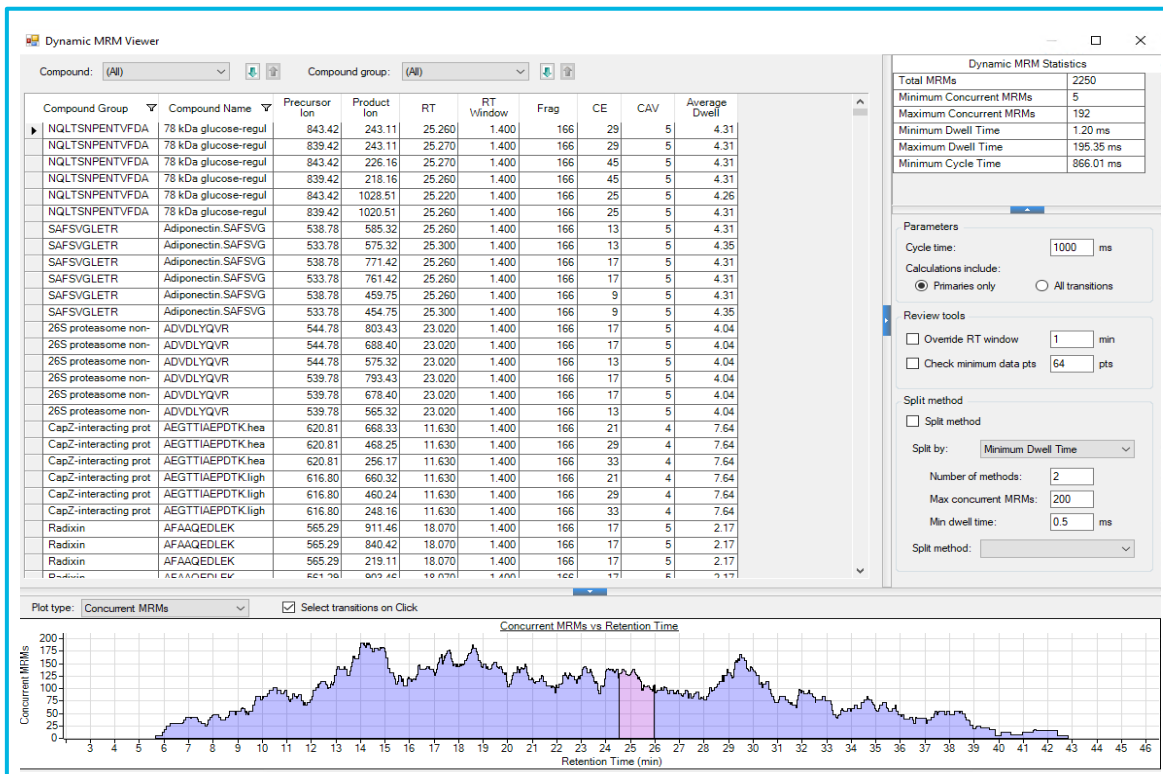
Dynamic MRM Viewer

Compound: (All)    Compound group: (All)

| Compound Group | Compound Name | Precursor Ion | Product Ion | RT | RT Window | Frag | CE | CAV | Average Dwell |
|---|---|---|---|---|---|---|---|---|---|
| NQLTSNPENTVFDA | 78 kDa glucose-regul | 843.42 | 243.11 | 25.260 | 1.400 | 166 | 29 | 5 | 4.31 |
| NQLTSNPENTVFDA | 78 kDa glucose-regul | 839.42 | 243.11 | 25.270 | 1.400 | 166 | 29 | 5 | 4.31 |
| NQLTSNPENTVFDA | 78 kDa glucose-regul | 843.42 | 226.16 | 25.270 | 1.400 | 166 | 45 | 5 | 4.31 |
| NQLTSNPENTVFDA | 78 kDa glucose-regul | 839.42 | 218.16 | 25.260 | 1.400 | 166 | 45 | 5 | 4.31 |
| NQLTSNPENTVFDA | 78 kDa glucose-regul | 843.42 | 1028.51 | 25.220 | 1.400 | 166 | 25 | 5 | 4.26 |
| NQLTSNPENTVFDA | 78 kDa glucose-regul | 839.42 | 1020.51 | 25.260 | 1.400 | 166 | 25 | 5 | 4.31 |
| SAFSVGLETR | Adiponectin.SAFSVG | 538.78 | 585.32 | 25.260 | 1.400 | 166 | 13 | 5 | 4.31 |
| SAFSVGLETR | Adiponectin.SAFSVG | 533.78 | 575.32 | 25.300 | 1.400 | 166 | 13 | 5 | 4.35 |
| SAFSVGLETR | Adiponectin.SAFSVG | 538.78 | 771.42 | 25.260 | 1.400 | 166 | 17 | 5 | 4.31 |
| SAFSVGLETR | Adiponectin.SAFSVG | 533.78 | 761.42 | 25.260 | 1.400 | 166 | 17 | 5 | 4.31 |
| SAFSVGLETR | Adiponectin.SAFSVG | 538.78 | 459.75 | 25.260 | 1.400 | 166 | 9 | 5 | 4.31 |
| SAFSVGLETR | Adiponectin.SAFSVG | 533.78 | 454.75 | 25.300 | 1.400 | 166 | 9 | 5 | 4.35 |
| 26S proteasome non- | ADVDLYQVR | 544.78 | 803.43 | 23.020 | 1.400 | 166 | 17 | 5 | 4.04 |
| 26S proteasome non- | ADVDLYQVR | 544.78 | 688.40 | 23.020 | 1.400 | 166 | 17 | 5 | 4.04 |
| 26S proteasome non- | ADVDLYQVR | 544.78 | 575.32 | 23.020 | 1.400 | 166 | 13 | 5 | 4.04 |
| 26S proteasome non- | ADVDLYQVR | 539.78 | 793.43 | 23.020 | 1.400 | 166 | 17 | 5 | 4.04 |
| 26S proteasome non- | ADVDLYQVR | 539.78 | 678.40 | 23.020 | 1.400 | 166 | 17 | 5 | 4.04 |
| 26S proteasome non- | ADVDLYQVR | 539.78 | 565.32 | 23.020 | 1.400 | 166 | 13 | 5 | 4.04 |
| CapZ-interacting prot | AEGTTIAEPDTK.hea | 620.81 | 668.33 | 11.630 | 1.400 | 166 | 21 | 4 | 7.64 |
| CapZ-interacting prot | AEGTTIAEPDTK.hea | 620.81 | 468.25 | 11.630 | 1.400 | 166 | 29 | 4 | 7.64 |
| CapZ-interacting prot | AEGTTIAEPDTK.hea | 620.81 | 256.17 | 11.630 | 1.400 | 166 | 33 | 4 | 7.64 |
| CapZ-interacting prot | AEGTTIAEPDTK.ligh | 616.80 | 660.32 | 11.630 | 1.400 | 166 | 21 | 4 | 7.64 |
| CapZ-interacting prot | AEGTTIAEPDTK.ligh | 616.80 | 460.24 | 11.630 | 1.400 | 166 | 29 | 4 | 7.64 |
| CapZ-interacting prot | AEGTTIAEPDTK.ligh | 616.80 | 248.16 | 11.630 | 1.400 | 166 | 33 | 4 | 7.64 |
| Radixin | AFAAQEDLEK | 565.29 | 911.46 | 18.070 | 1.400 | 166 | 17 | 5 | 2.17 |
| Radixin | AFAAQEDLEK | 565.29 | 840.42 | 18.070 | 1.400 | 166 | 17 | 5 | 2.17 |
| Radixin | AFAAQEDLEK | 565.29 | 219.11 | 18.070 | 1.400 | 166 | 17 | 5 | 2.17 |

Dynamic MRM Statistics

| Total MRMs | 2250 |
|---|---|
| Minimum Concurrent MRMs | 5 |
| Maximum Concurrent MRMs | 192 |
| Minimum Dwell Time | 1.20 ms |
| Maximum Dwell Time | 195.35 ms |
| Minimum Cycle Time | 866.01 ms |

Parameters
Cycle time: 1000 ms
Calculations include:
Primaries only   All transitions

Review tools
Override RT window 1 min
Check minimum data pts 64 pts

Split method
Split method
Split by: Minimum Dwell Time
Number of methods: 2
Max concurrent MRMs: 200
Min dwell time: 0.5 ms
Split method:

Plot type: Concurrent MRMs   Select transitions on Click

Concurrent MRMs vs Retention Time
Concurrent MRMs
200 175 150 125 100 75 50 25 0
3 4 5 6 7 8 9 10 11 12 13 14 15 16 17 18 19 20 21 22 23 24 25 26 27 28 29 30 31 32 33 34 35 36 37 38 39 40 41 42 43 44 45 46
Retention Time (min)